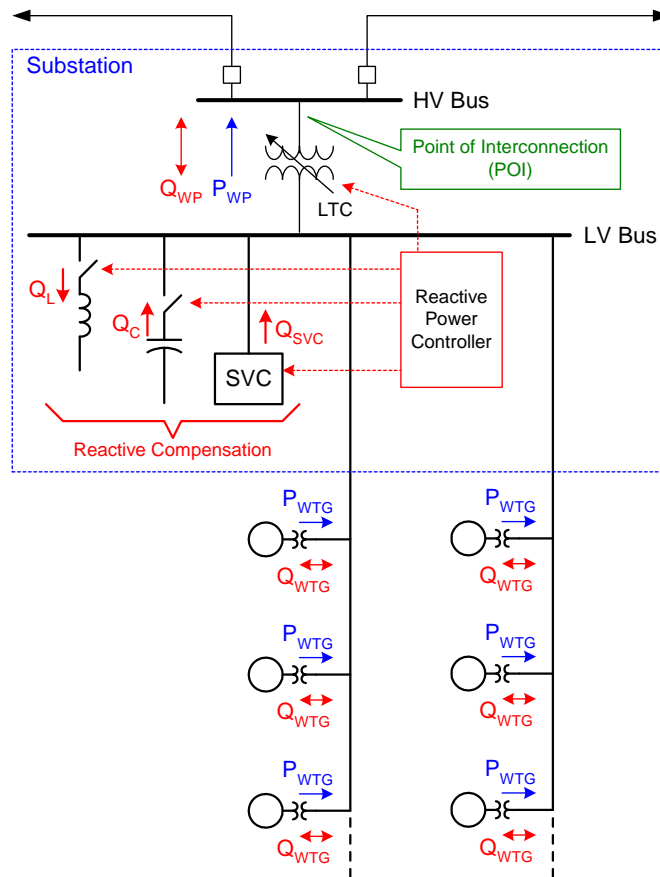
Substation

HV Bus

$Q_{WP}$ $P_{WP}$

Point of Interconnection (POI)

LTC

LV Bus

$Q_L$

$Q_C$

$Q_{SVC}$

SVC

Reactive Power Controller

Reactive Compensation

$P_{WTG}$ $Q_{WTG}$

$P_{WTG}$ $Q_{WTG}$

$P_{WTG}$ $Q_{WTG}$

$P_{WTG}$ $Q_{WTG}$

$P_{WTG}$ $Q_{WTG}$

$P_{WTG}$ $Q_{WTG}$